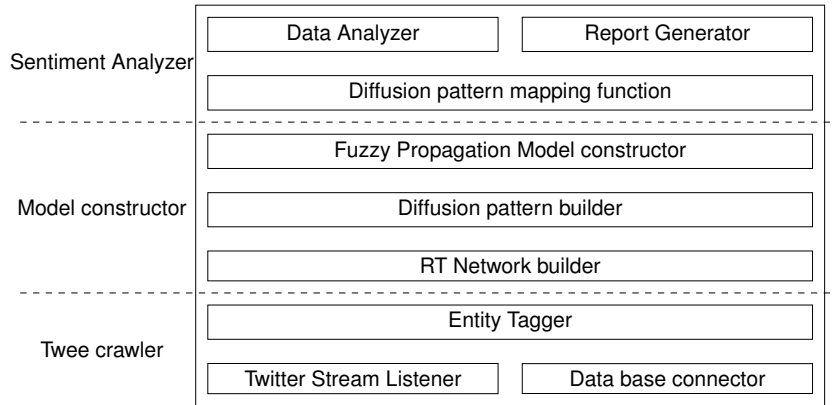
Sentiment Analyzer

Data Analyzer

Report Generator

Diffusion pattern mapping function

Model constructor

Fuzzy Propagation Model constructor

Diffusion pattern builder

RT Network builder

Twee crawler

Entity Tagger

Twitter Stream Listener

Data base connector